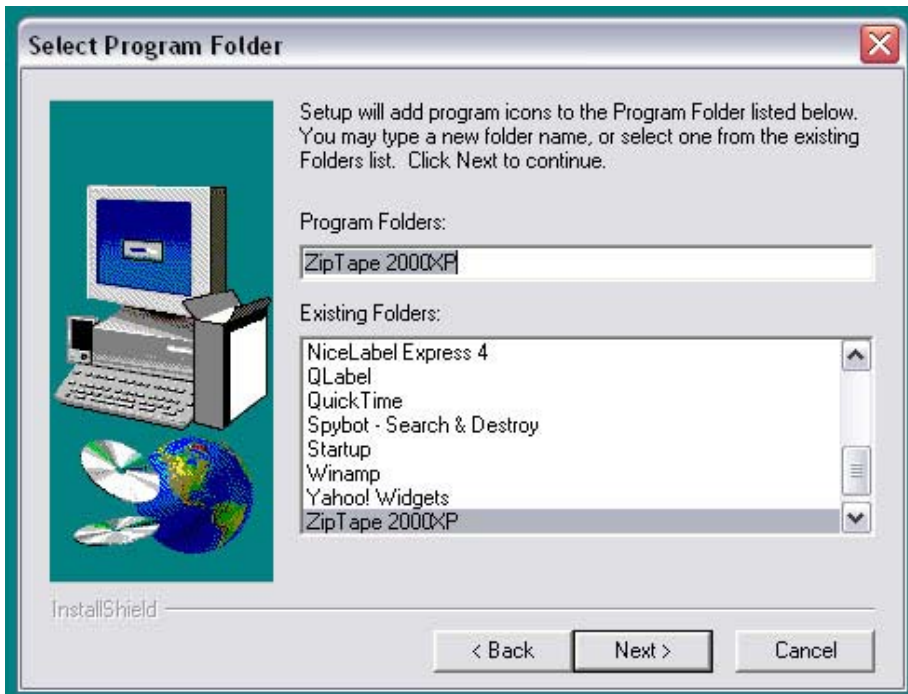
Select Program Folder

Setup will add program icons to the Program Folder listed below. You may type a new folder name, or select one from the existing Folders list. Click Next to continue.

Program Folders:

ZipTape 2000XP

Existing Folders:

NiceLabel Express 4
QLabel
QuickTime
Spybot - Search & Destroy
Startup
Winamp
Yahoo! Widgets
ZipTape 2000XP

InstallShield

< Back
Next >
Cancel